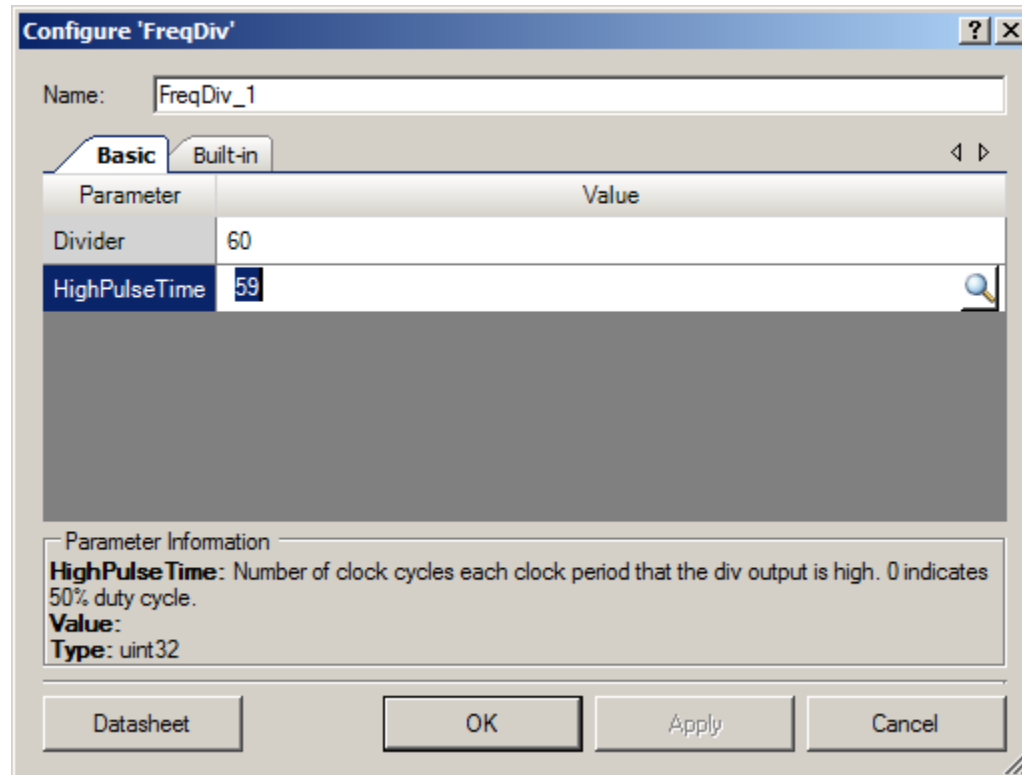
Configure 'FreqDiv'

?

X

Name: FreqDiv_1

Basic

Built-in

| Parameter | Value |
|---|---|
| Divider | 60 |
| HighPulseTime | 59 |

Parameter Information

**HighPulseTime:** Number of clock cycles each clock period that the div output is high. 0 indicates 50% duty cycle.
**Value:**
**Type:** uint32

Datasheet

OK

Apply

Cancel